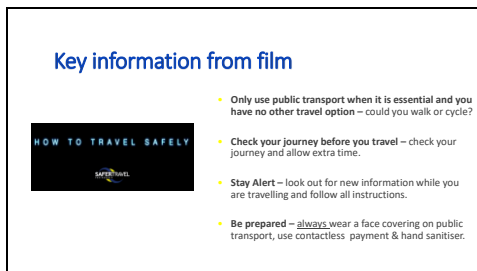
Key information from film

HOW TO TRAVEL SAFELY

SAFERTRAVEL

- **Only use public transport when it is essential and you have no other travel option** – could you walk or cycle?
- **Check your journey before you travel** – check your journey and allow extra time.
- **Stay Alert** – look out for new information while you are travelling and follow all instructions.
- **Be prepared** – always wear a face covering on public transport, use contactless payment & hand sanitiser.